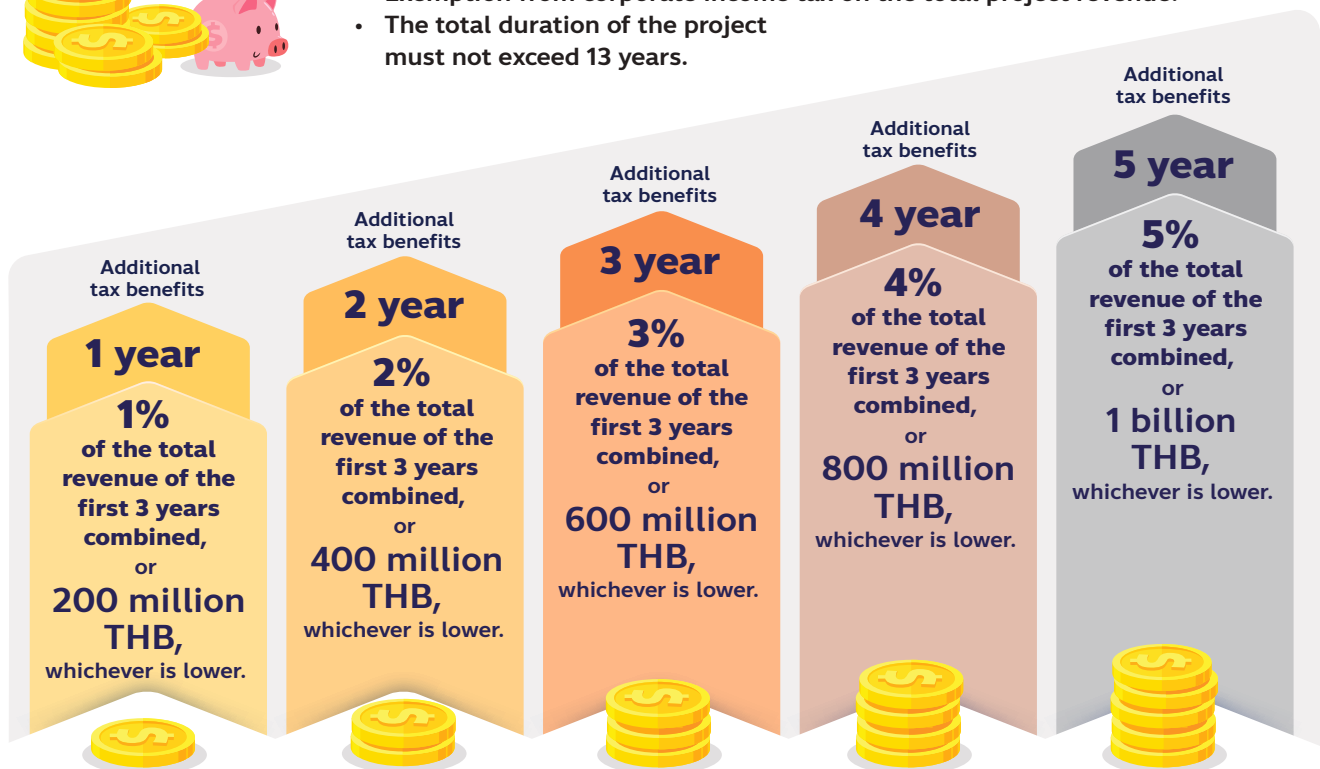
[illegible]
• The total duration of the project must not exceed 13 years.

Additional tax benefits
1 year
1%
of the total revenue of the first 3 years combined,
or
200 million THB,
whichever is lower.

Additional tax benefits
2 year
2%
of the total revenue of the first 3 years combined,
or
400 million THB,
whichever is lower.

Additional tax benefits
3 year
3%
of the total revenue of the first 3 years combined,
or
600 million THB,
whichever is lower.

Additional tax benefits
4 year
4%
of the total revenue of the first 3 years combined,
or
800 million THB,
whichever is lower.

Additional tax benefits
5 year
5%
of the total revenue of the first 3 years combined,
or
1 billion THB,
whichever is lower.